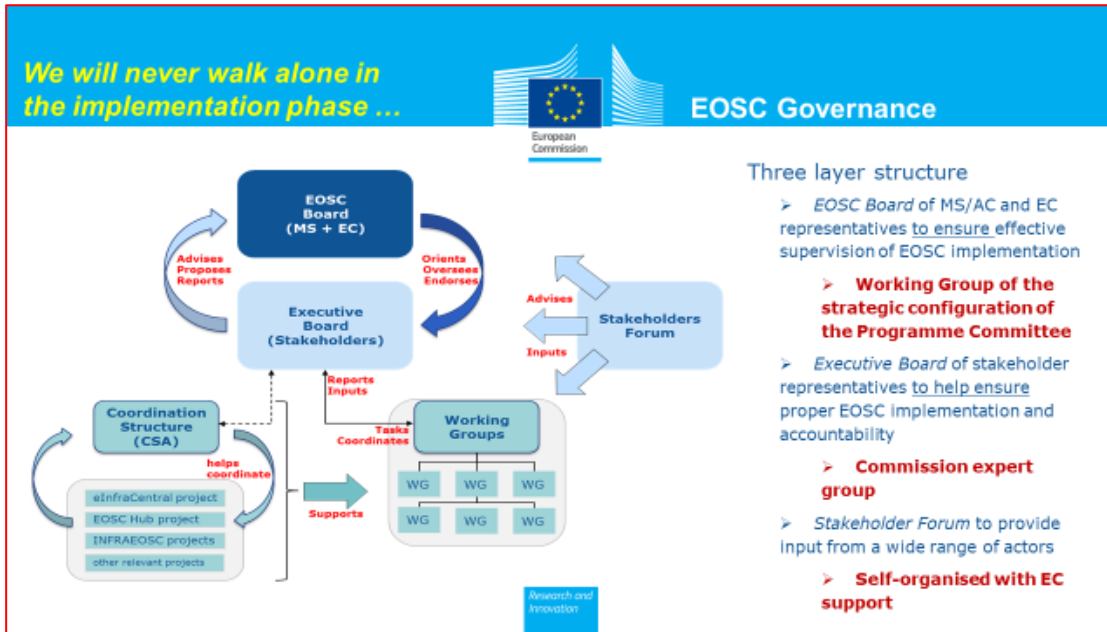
We will never walk alone in the implementation phase …

European Commission

EOSC Governance

EOSC Board (MS + EC)

Advises Proposes Reports

Orients Oversees Endorses

Executive Board (Stakeholders)

Advises

Inputs

Stakeholders Forum

Reports Inputs

Coordination Structure (CSA)

helps coordinate

Tasks Coordinates

Working Groups

WG WG WG

WG WG WG

Supports

eInfraCentral project

EOSC Hub project

INFRAEOSC projects

other relevant projects

Research and Innovation

Three layer structure

➢ EOSC Board of MS/AC and EC representatives to ensure effective supervision of EOSC implementation

➢ Working Group of the strategic configuration of the Programme Committee

➢ Executive Board of stakeholder representatives to help ensure proper EOSC implementation and accountability

➢ Commission expert group

➢ Stakeholder Forum to provide input from a wide range of actors

➢ Self-organised with EC support